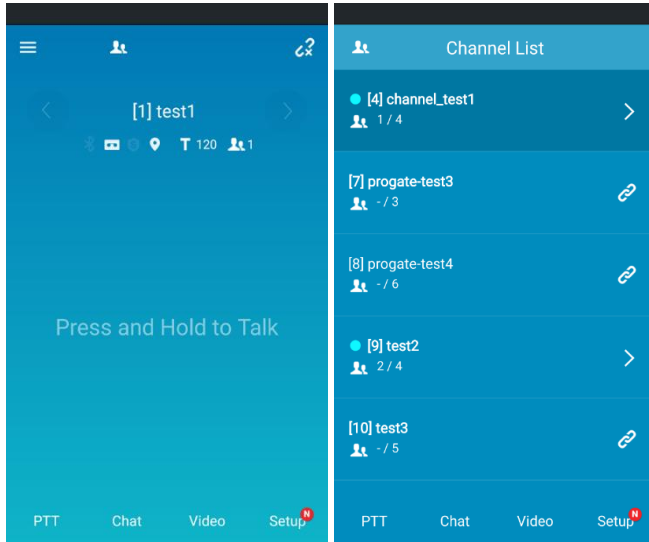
[1] test1

T 120 1

Press and Hold to Talk

PTT Chat Video Setup N

Channel List

[4] channel_test1
1 / 4

[7] progate-test3
- / 3

[8] progate-test4
- / 6

[9] test2
2 / 4

[10] test3
- / 5

PTT Chat Video Setup N